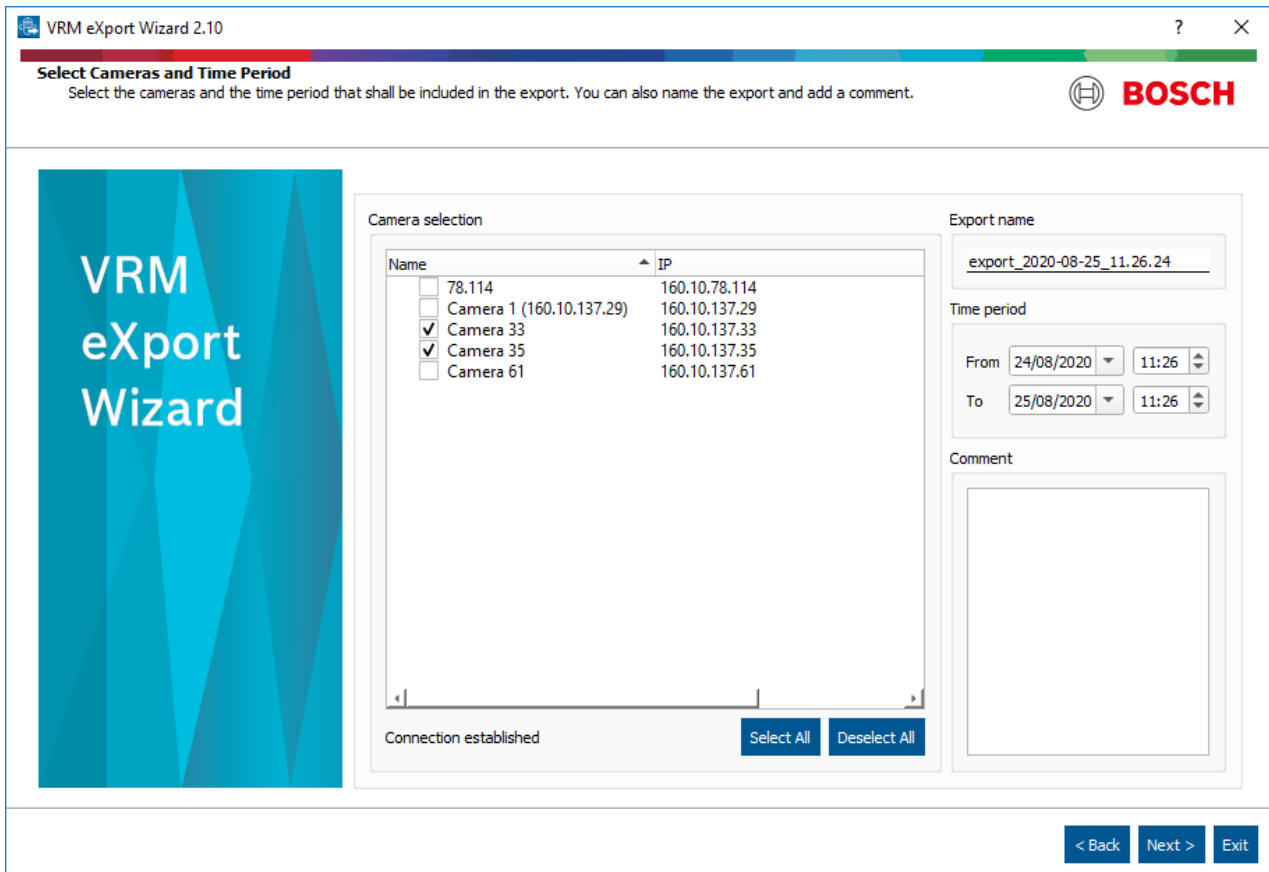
VRM eXport Wizard 2.10

?

Select Cameras and Time Period
Select the cameras and the time period that shall be included in the export. You can also name the export and add a comment.

BOSCH

VRM eXport Wizard

Camera selection

| Name | IP |
|---|---|
| 78.114 | 160.10.78.114 |
| Camera 1 (160.10.137.29) | 160.10.137.29 |
| Camera 33 | 160.10.137.33 |
| Camera 35 | 160.10.137.35 |
| Camera 61 | 160.10.137.61 |

Connection established

Select All

Deselect All

Export name

export_2020-08-25_11.26.24

Time period

From 24/08/2020 11:26

To 25/08/2020 11:26

Comment

< Back

Next >

Exit